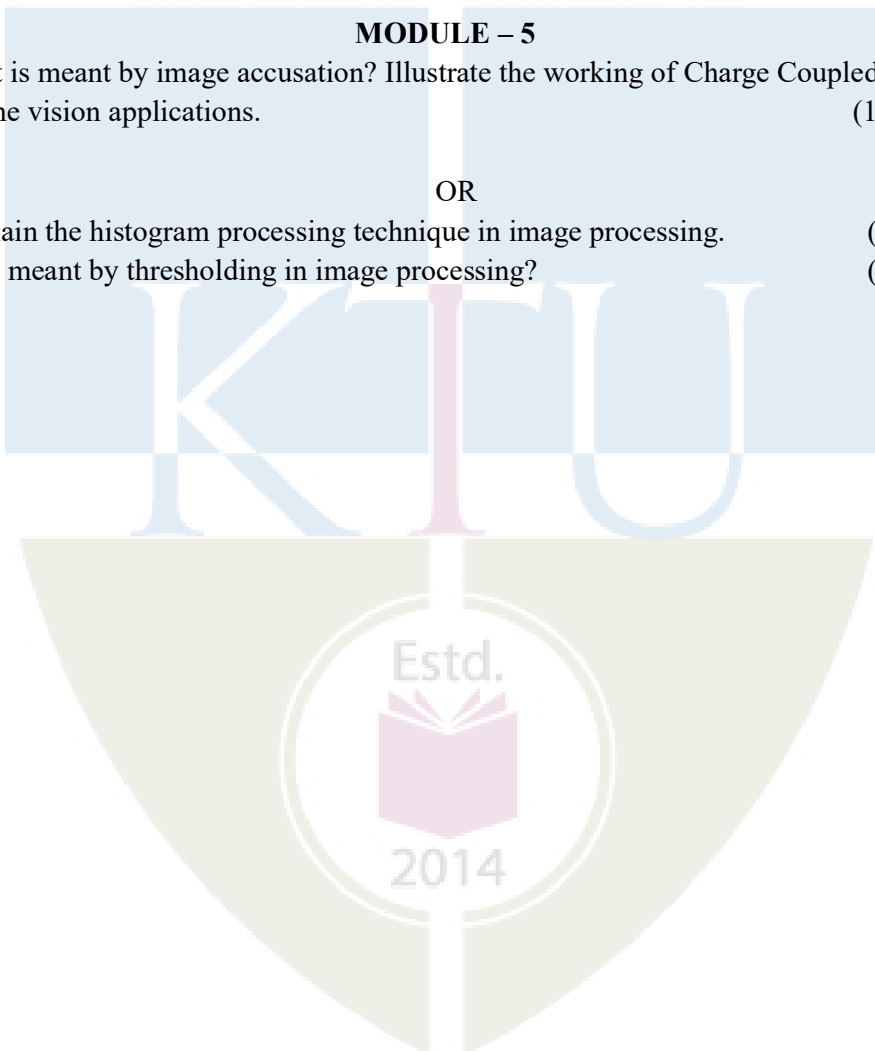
MODULE – 5

t is meant by image accusation? Illustrate the working of Charge Coupled ne vision applications. (1

OR

ain the histogram processing technique in image processing. (

meant by thresholding in image processing? (

KTU

Estd.

2014